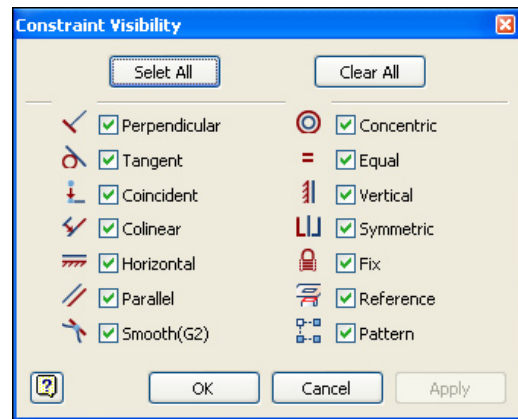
Constraint Visibility

Selet All

Clear All

Perpendicular

Tangent

Coincident

Colinear

Horizontal

Parallel

Smooth(G2)

Concentric

Equal

Vertical

Symmetric

Fix

Reference

Pattern

?

OK

Cancel

Apply